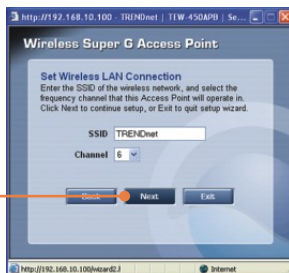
http://192.168.10.100 - TRENDnet | TEW-450APB | Se...

Wireless Super G Access Point

Set Wireless LAN Connection
Enter the SSID of the wireless network, and select the frequency channel that this Access Point will operate in. Click Next to continue setup, or Exit to quit setup wizard.

SSID TRENDnet

Channel 6

Back Next Exit

http://192.168.10.100/wizard2.l Internet